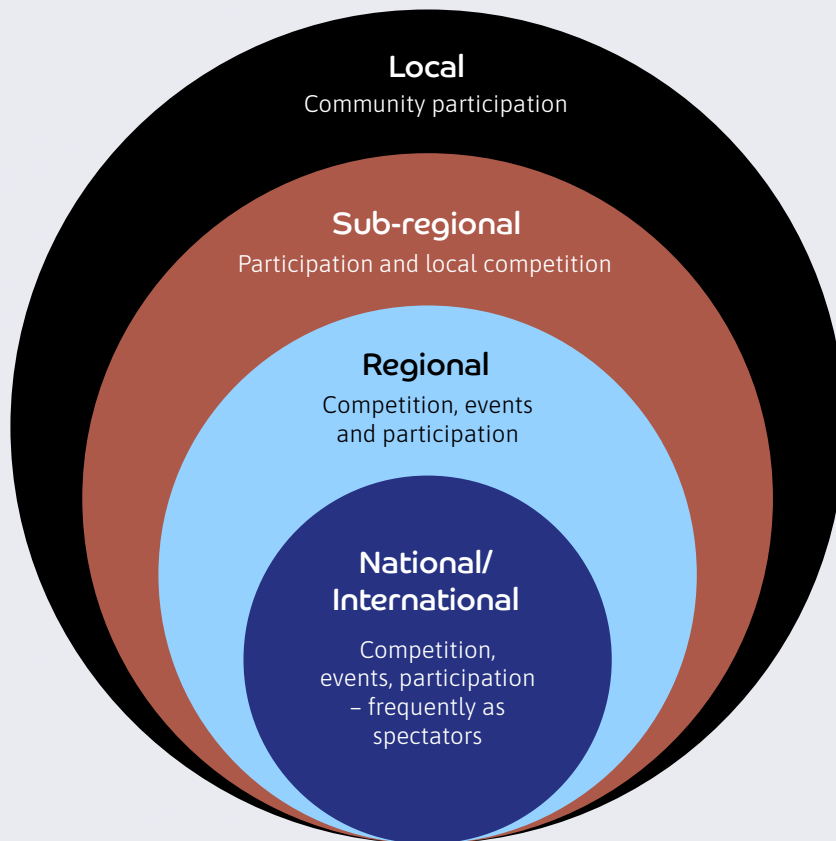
Local
Community participation

Sub-regional
Participation and local competition

Regional
Competition, events and participation

National/ International
Competition, events, participation – frequently as spectators